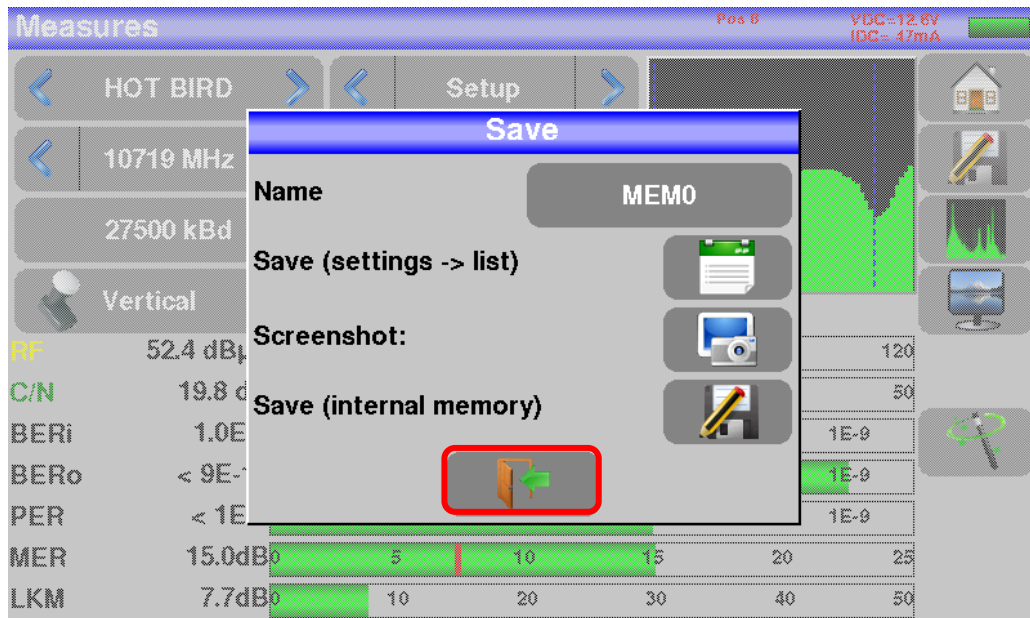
Measures

Pos 0

VDC=12.6V
IDC= 47mA

HOT BIRD

Setup

10719 MHz

27500 kBd

Vertical

Save

Name

MEM0

Save (settings -> list)

Screenshot:

Save (internal memory)

RF 52.4 dB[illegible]

120

C/N 19.8 d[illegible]

50

BERi 1.0E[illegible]

1E-9

BERo < 9E-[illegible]

1E-9

PER < 1E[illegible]

1E-9

MER 15.0dB 0 5 10 15 20 25

LKM 7.7dB 0 10 20 30 40 50